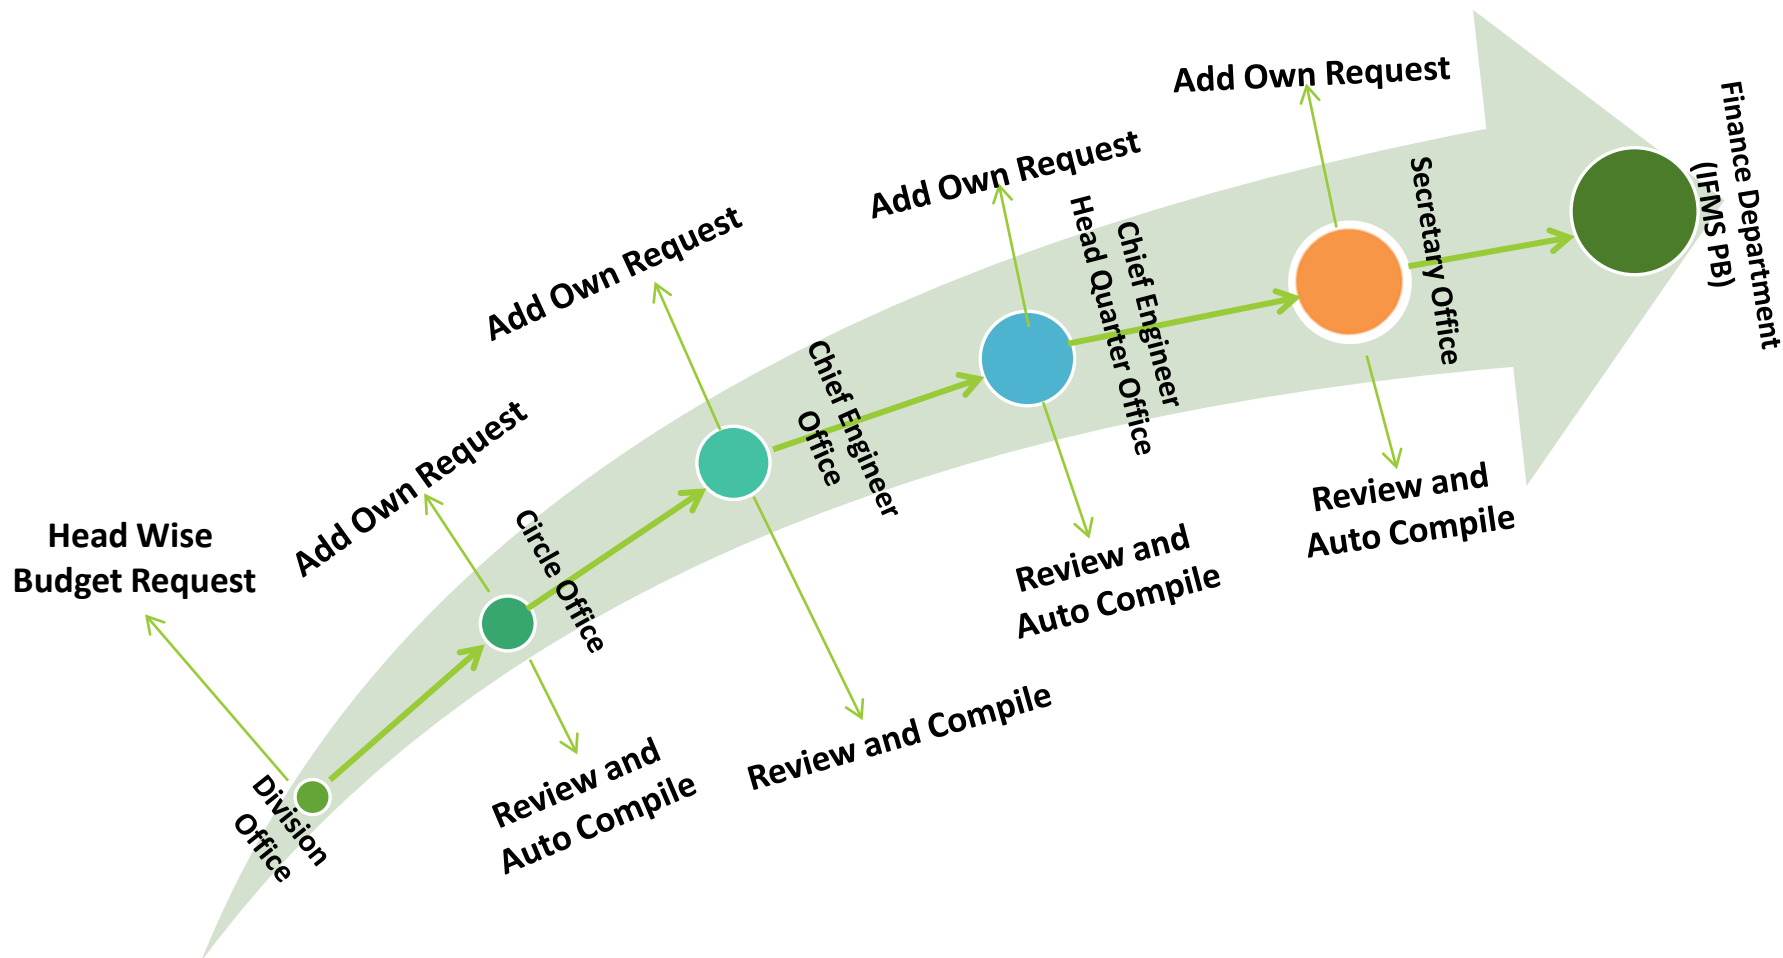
Head Wise Budget Request

Division Office

Add Own Request

Circle Office

Review and Auto Compile

Add Own Request

Chief Engineer Office

Review and Compile

Add Own Request

Chief Engineer Head Quarter Office

Review and Auto Compile

Add Own Request

Secretary Office

Review and Auto Compile

Finance Department (IFMS PB)